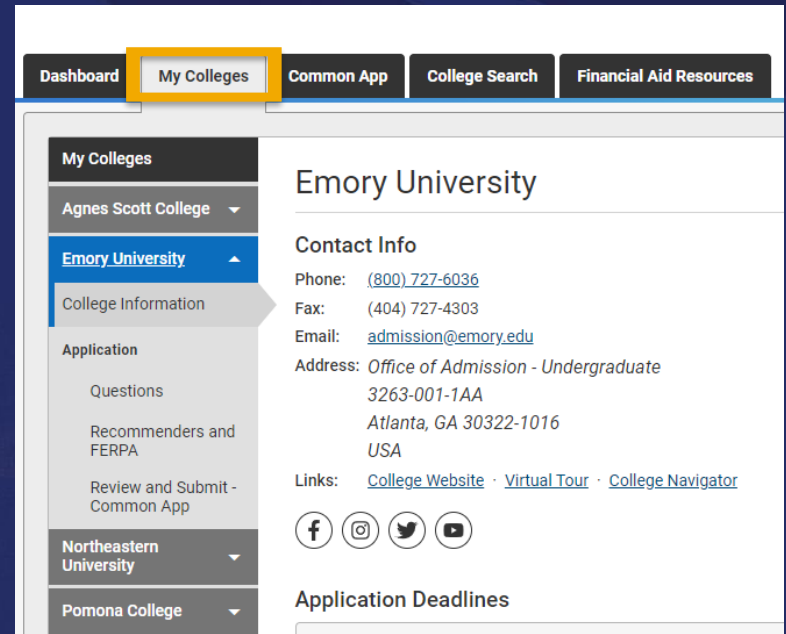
Dashboard | My Colleges | Common App | College Search | Financial Aid Resources

My Colleges

Agnes Scott College

Emory University

College Information

Application

Questions

Recommenders and FERPA

Review and Submit - Common App

Northeastern University

Pomona College

Emory University

Contact Info

Phone: (800) 727-6036

Fax: (404) 727-4303

Email: admission@emory.edu

Address: Office of Admission - Undergraduate
3263-001-1AA
Atlanta, GA 30322-1016
USA

Links: College Website · Virtual Tour · College Navigator

Application Deadlines